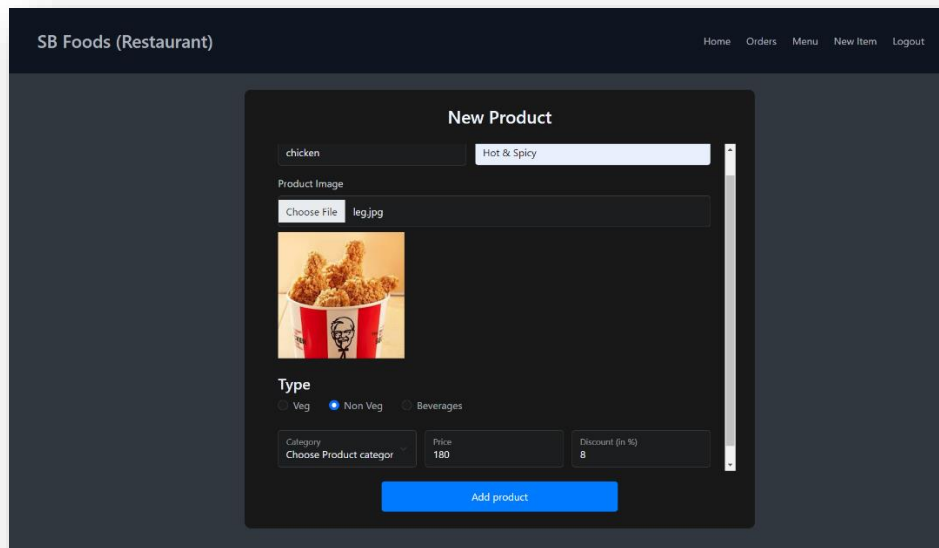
SB Foods (Restaurant)

Home Orders Menu New Item Logout

New Product

chicken

Hot & Spicy

Product Image

Choose File leg.jpg

Type

Veg Non Veg Beverages

Category
Choose Product categor

Price
180

Discount (in %)
8

Add product